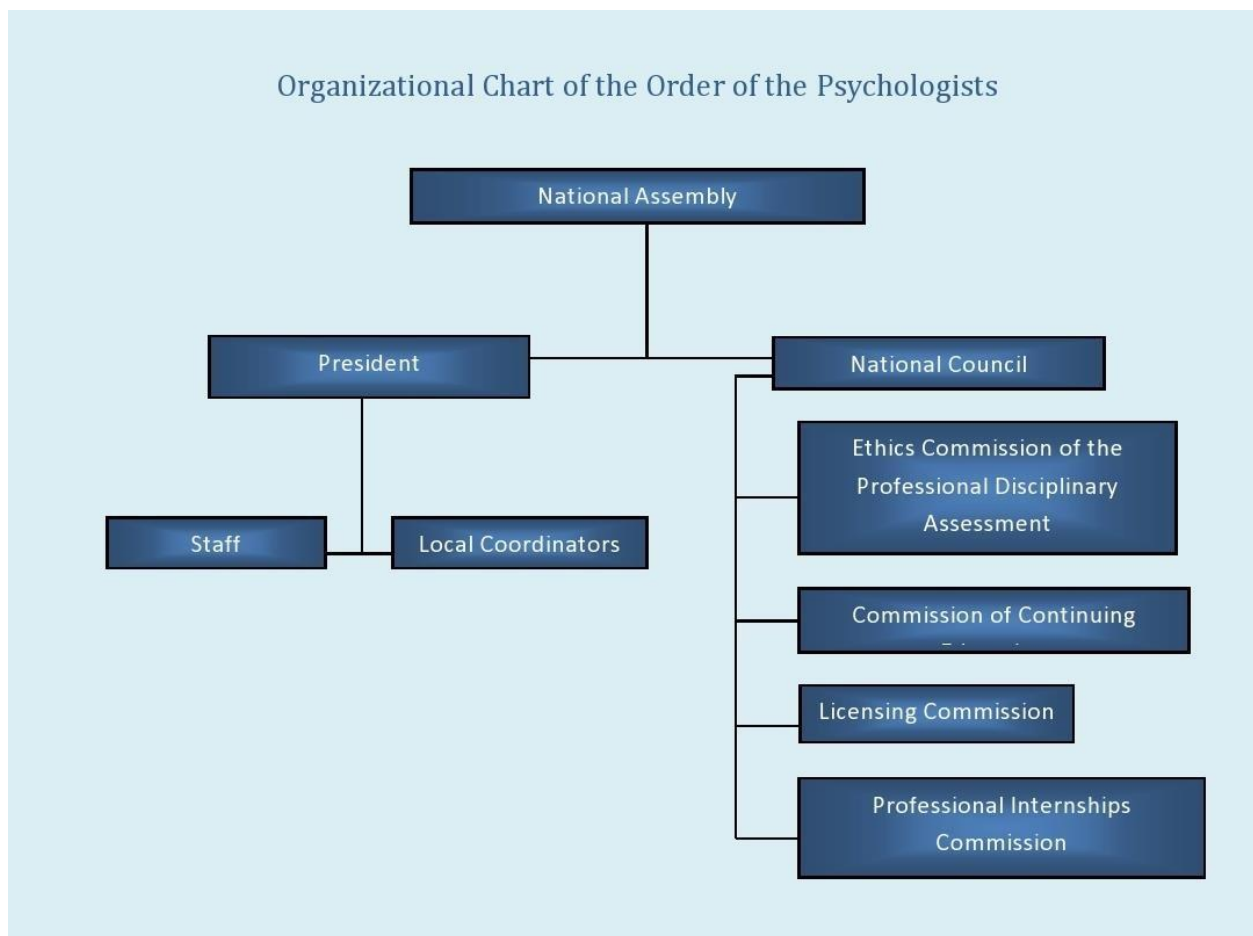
Organizational Chart of the Order of the Psychologists

National Assembly

President

National Council

Staff

Local Coordinators

Ethics Commission of the Professional Disciplinary Assessment

Commission of Continuing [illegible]

Licensing Commission

Professional Internships Commission